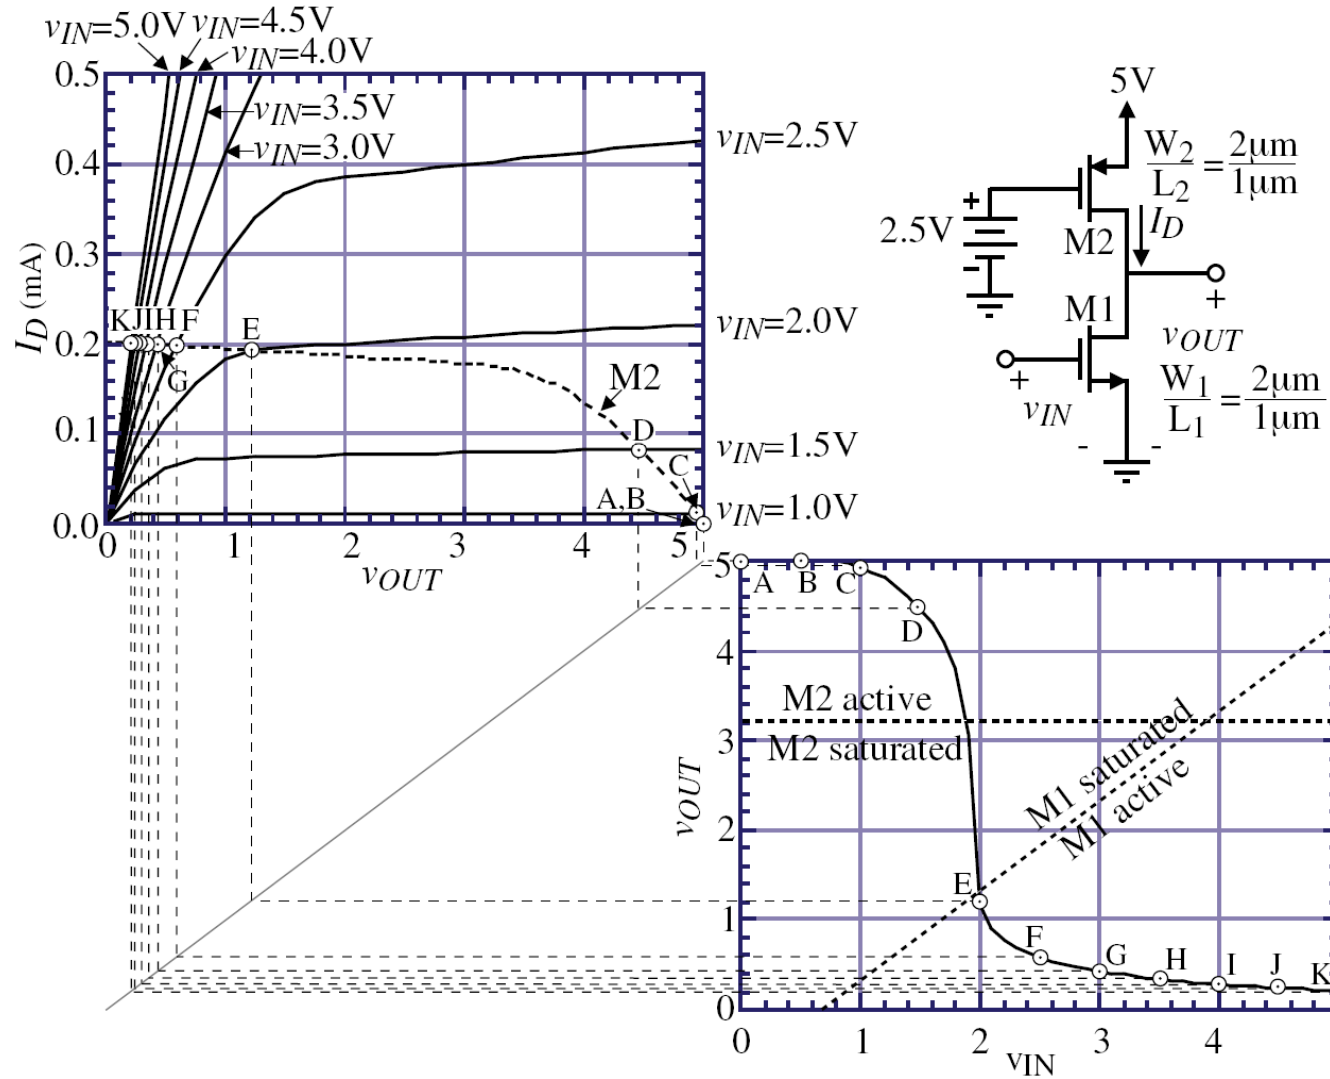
$v_{IN}$=5.0V $v_{IN}$=4.5V
$v_{IN}$=4.0V
$v_{IN}$=3.5V
$v_{IN}$=3.0V
$v_{IN}$=2.5V
$v_{IN}$=2.0V
$v_{IN}$=1.5V
$v_{IN}$=1.0V

0.5
0.4
0.3
0.2
0.1
0.0
$I_D$ (mA)
0 1 2 3 4 5
$v_{OUT}$

K J I H F
G
E
M2
D
C
A,B

5V
$\frac{W_2}{L_2} = \frac{2\mu m}{1\mu m}$
+
2.5V
-
M2
$I_D$
M1
+
$v_{OUT}$
+
$v_{IN}$
-
-
$\frac{W_1}{L_1} = \frac{2\mu m}{1\mu m}$

5 A B C
D
4
M2 active
3
M2 saturated
M1 saturated
M1 active
$v_{OUT}$
2
E
1
F
G
H
I
J
K
0
0 1 2 3 4
$v_{IN}$